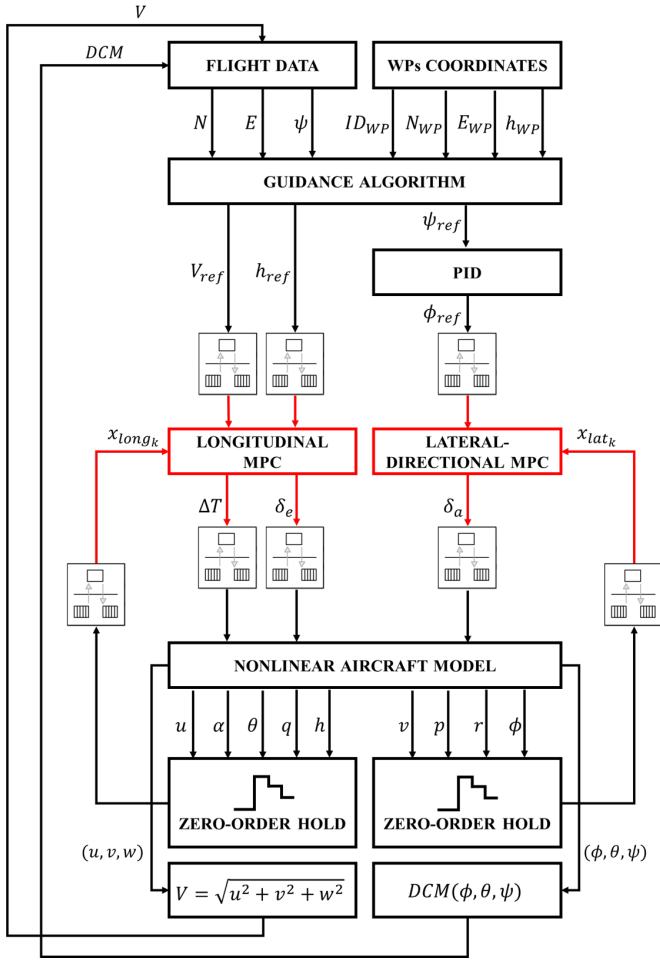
$V$

$DCM$

FLIGHT DATA

WPs COORDINATES

$N$ $E$ $\psi$ $ID_{WP}$ $N_{WP}$ $E_{WP}$ $h_{WP}$

GUIDANCE ALGORITHM

$\psi_{ref}$

PID

$V_{ref}$ $h_{ref}$

$\phi_{ref}$

$x_{long_k}$

LONGITUDINAL MPC

LATERAL-DIRECTIONAL MPC

$x_{lat_k}$

$\Delta T$ $\delta_e$

$\delta_a$

NONLINEAR AIRCRAFT MODEL

$u$ $\alpha$ $\theta$ $q$ $h$

$v$ $p$ $r$ $\phi$

ZERO-ORDER HOLD

ZERO-ORDER HOLD

$(u, v, w)$

$(\phi, \theta, \psi)$

$V = \sqrt{u^2 + v^2 + w^2}$

$DCM(\phi, \theta, \psi)$